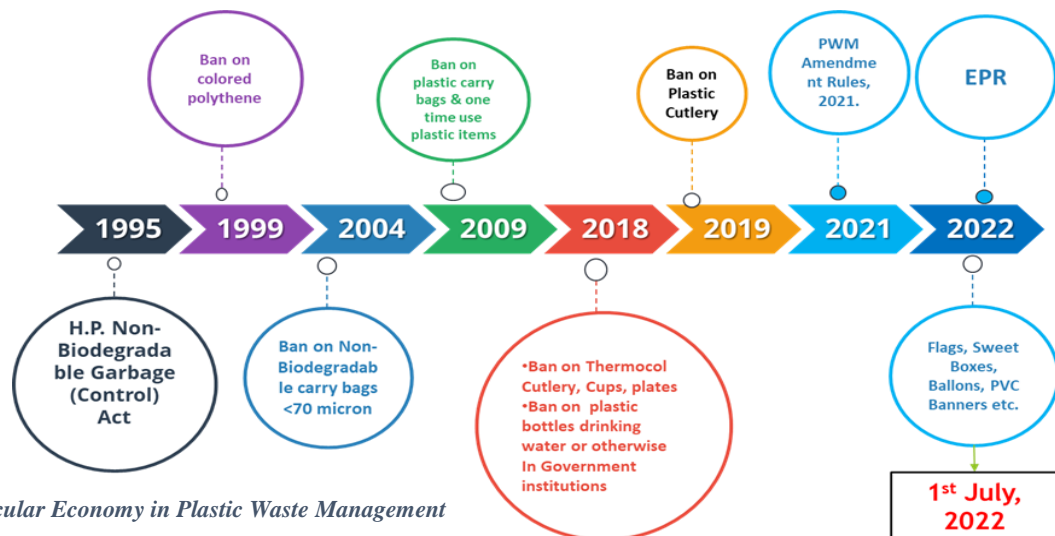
Ban on colored polythene

Ban on plastic carry bags & one time use plastic items

Ban on Plastic Cutlery

PWM Amendme nt Rules, 2021.

EPR

1995 1999 2004 2009 2018 2019 2021 2022

H.P. Non-Biodegrada ble Garbage (Control) Act

Ban on Non-Biodegradab le carry bags <70 micron

•Ban on Thermocol Cutlery, Cups, plates
•Ban on plastic bottles drinking water or otherwise In Government institutions

Flags, Sweet Boxes, Ballons, PVC Banners etc.

1st July, 2022

cular Economy in Plastic Waste Management